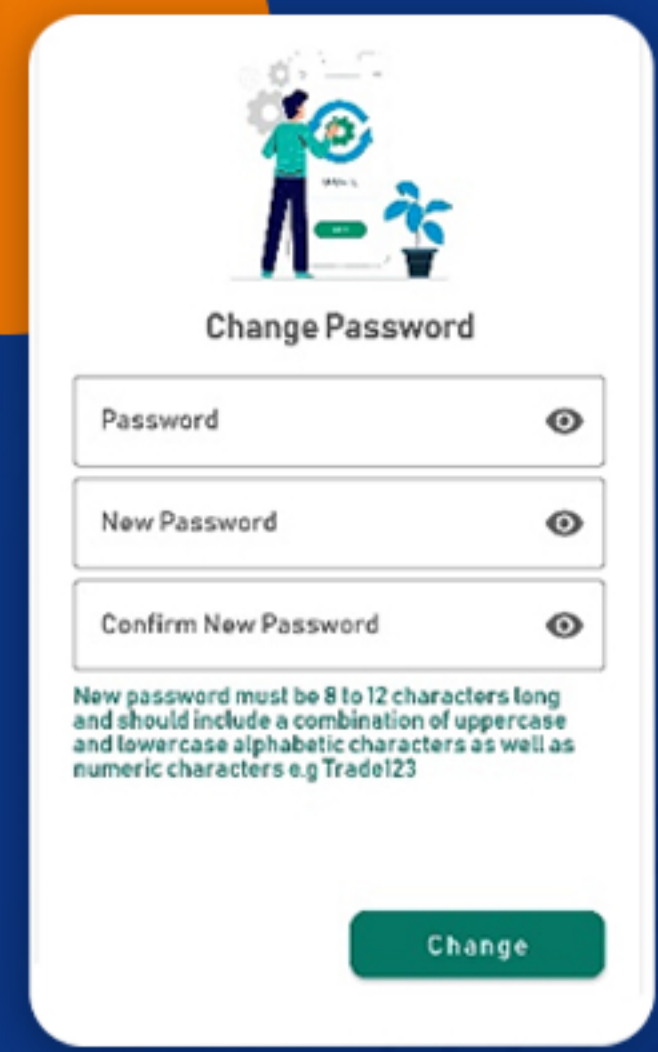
Change Password

Password

New Password

Confirm New Password

New password must be 8 to 12 characters long and should include a combination of uppercase and lowercase alphabetic characters as well as numeric characters e.g Trade123

Change